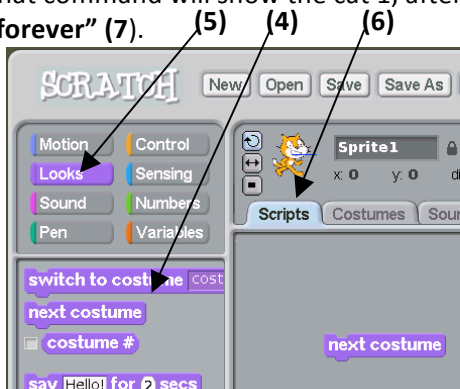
hat command will show the cat 1) after
forever" (7).
(5) (4) (6)

SCRATCH New Open Save Save As

Motion Control
Looks Sensing
Sound Numbers
Pen Variables

Sprite1
x: 0 y: 0 di

Scripts Costumes Sou

switch to costume cost
next costume
costume #
say Hello! for 2 secs

next costume